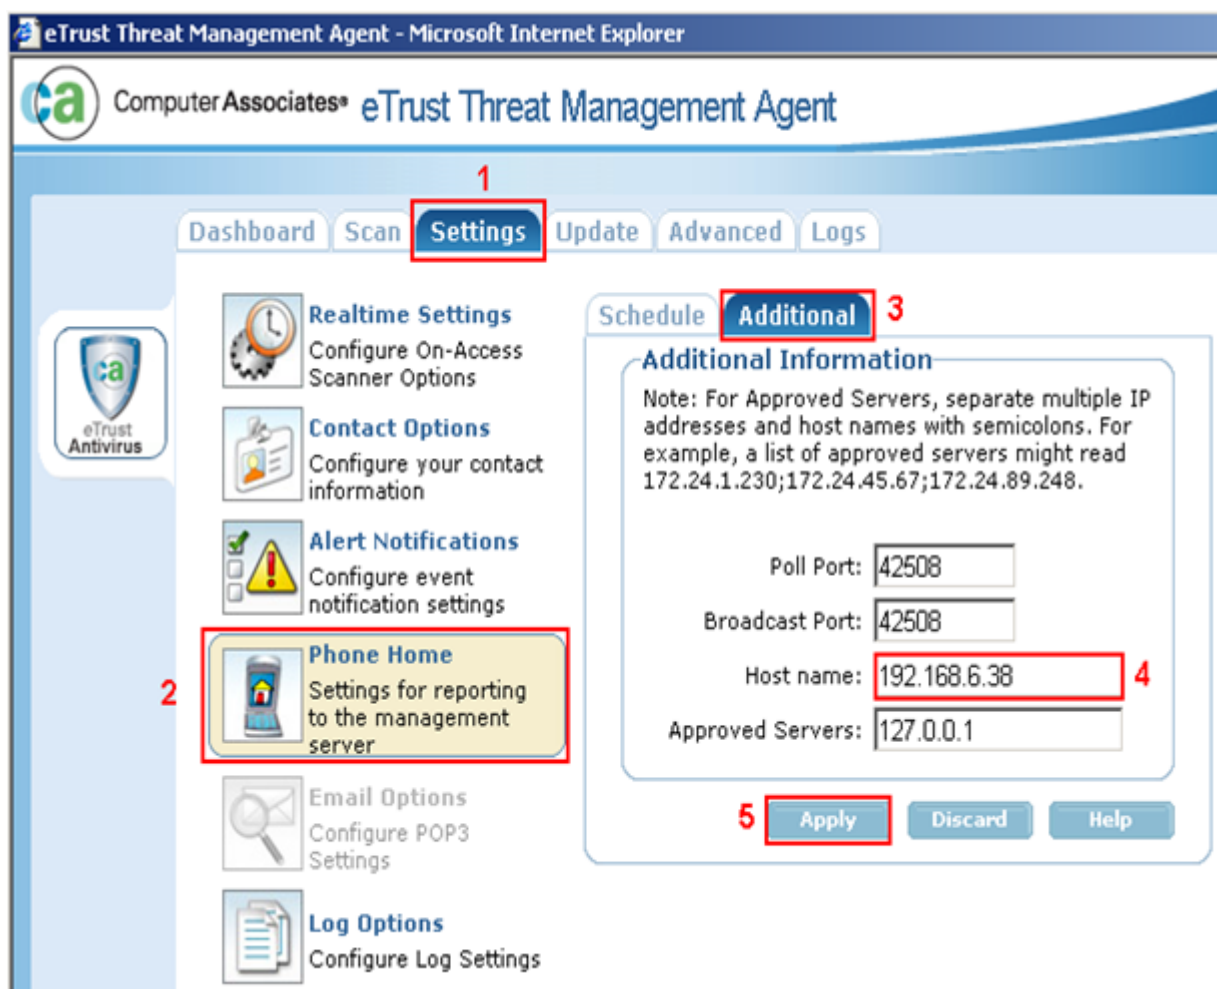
eTrust Threat Management Agent - Microsoft Internet Explorer

ca Computer Associates® eTrust Threat Management Agent

1

Dashboard Scan Settings Update Advanced Logs

ca eTrust Antivirus

Realtime Settings
Configure On-Access Scanner Options

Contact Options
Configure your contact information

Alert Notifications
Configure event notification settings

2

Phone Home
Settings for reporting to the management server

Email Options
Configure POP3 Settings

Log Options
Configure Log Settings

Schedule Additional 3

Additional Information

Note: For Approved Servers, separate multiple IP addresses and host names with semicolons. For example, a list of approved servers might read 172.24.1.230;172.24.45.67;172.24.89.248.

Poll Port: 42508

Broadcast Port: 42508

Host name: 192.168.6.38 4

Approved Servers: 127.0.0.1

5 Apply Discard Help